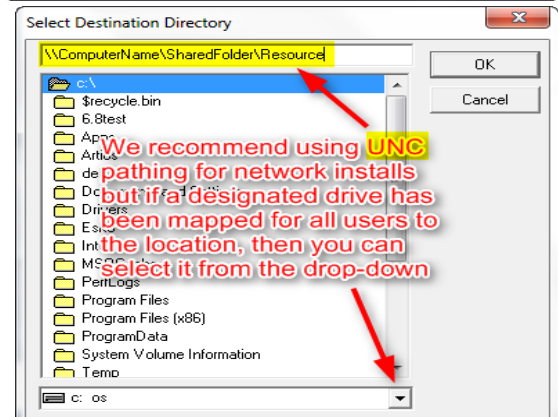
Select Destination Directory

\\ComputerName\SharedFolder\Resource

OK

Cancel

c:\
$recycle.bin
6.8test
Apps
Artios
de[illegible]
Do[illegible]
Drivers
Esko
Int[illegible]
MSO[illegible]
PerfLogs
Program Files
Program Files (x86)
ProgramData
System Volume Information
Temp

We recommend using UNC pathing for network installs but if a designated drive has been mapped for all users to the location, then you can select it from the drop-down

c: os